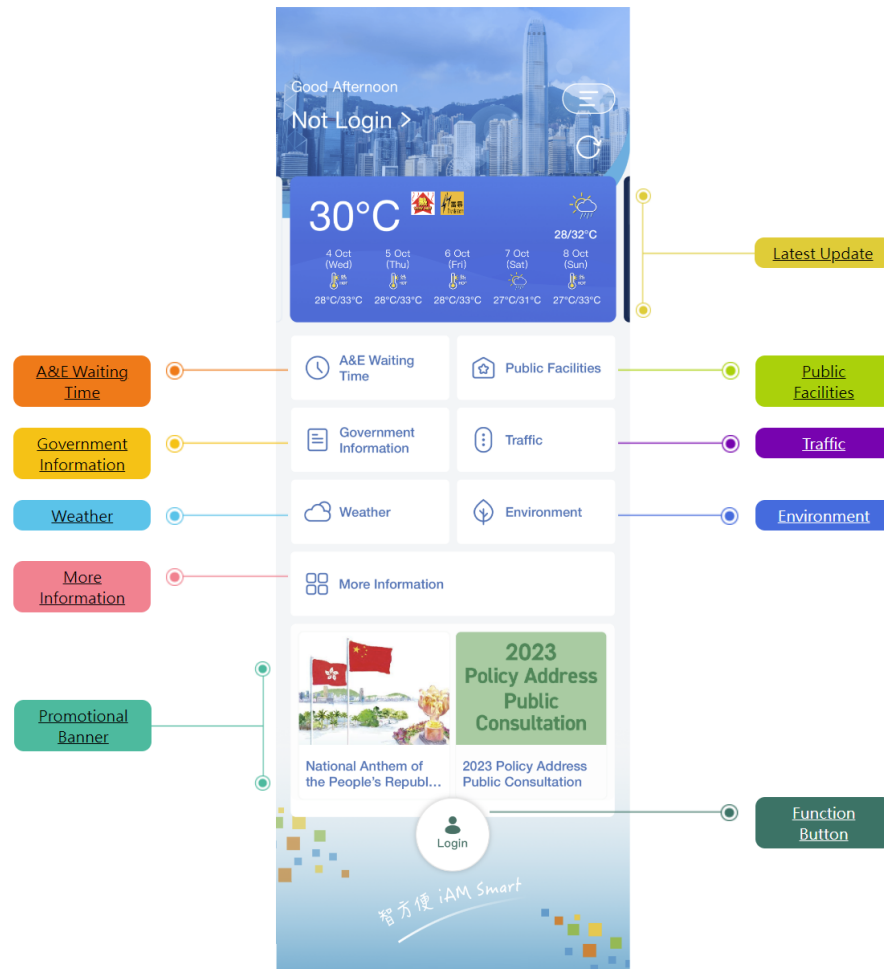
Good Afternoon

Not Login >

30°C

28/32°C

| 4 Oct (Wed) | 5 Oct (Thu) | 6 Oct (Fri) | 7 Oct (Sat) | 8 Oct (Sun) |
|---|---|---|---|---|
| 28°C/33°C | 28°C/33°C | 28°C/33°C | 27°C/31°C | 27°C/33°C |

Latest Update

A&E Waiting Time

A&E Waiting Time

Public Facilities

Public Facilities

Government Information

Government Information

Traffic

Traffic

Weather

Weather

Environment

Environment

More Information

More Information

Promotional Banner

2023 Policy Address Public Consultation

National Anthem of the People's Republ...

2023 Policy Address Public Consultation

Function Button

Login

智方便 iAM Smart